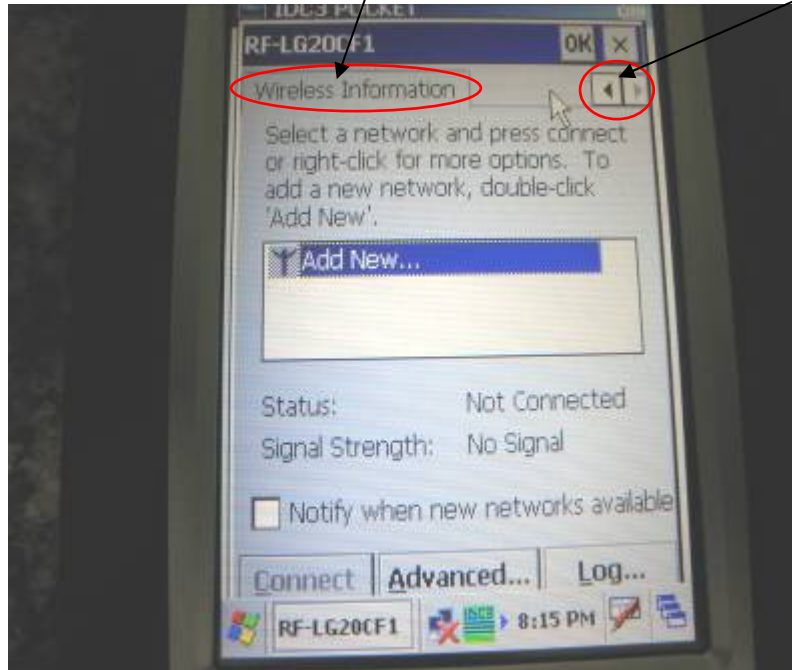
IDC3 POCKET

RF-LG20CF1 OK ×

Wireless Information

Select a network and press connect or right-click for more options. To add a new network, double-click 'Add New'.

Add New...

Status: Not Connected

Signal Strength: No Signal

Notify when new networks available

Connect Advanced... Log...

RF-LG20CF1 8:15 PM